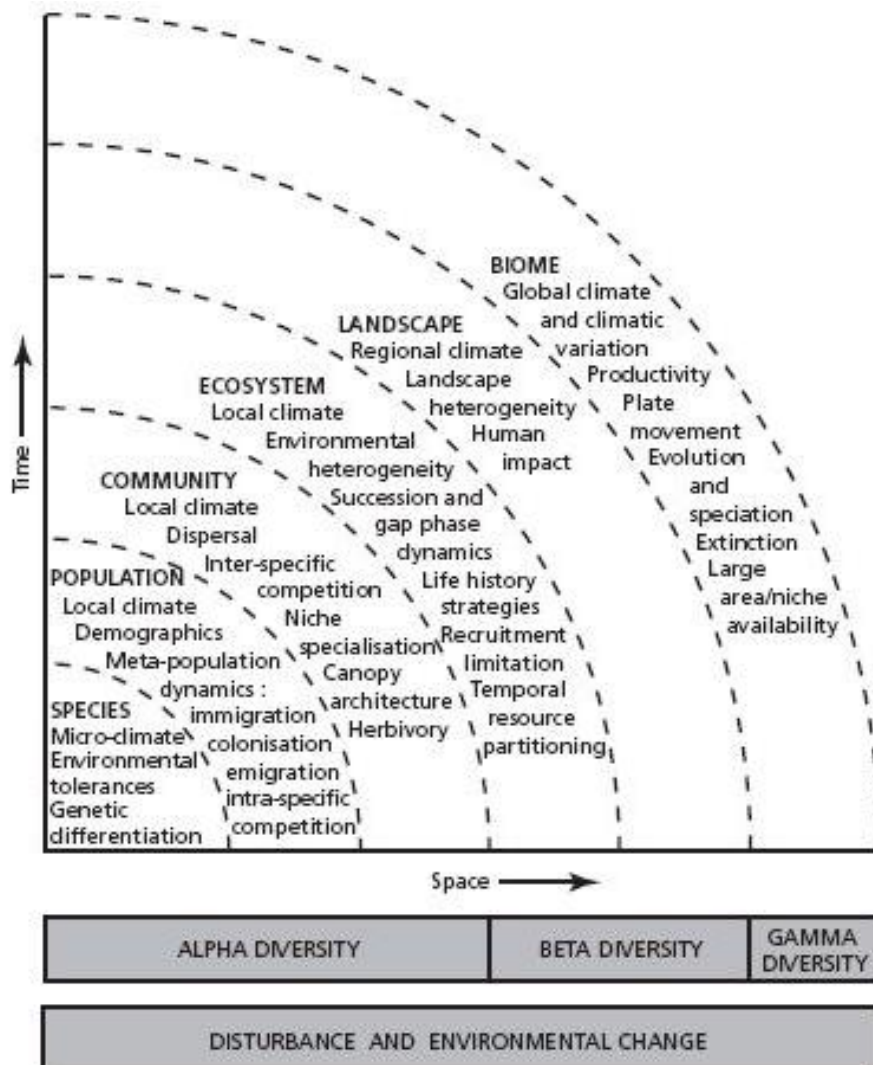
Time

BIOME
Global climate and climatic variation
Productivity
Plate movement
Evolution and speciation
Extinction
Large area/niche availability

LANDSCAPE
Regional climate
Landscape heterogeneity
Human impact

ECOSYSTEM
Local climate
Environmental heterogeneity
Succession and gap phase dynamics
Life history strategies
Recruitment limitation
Temporal resource partitioning

COMMUNITY
Local climate
Dispersal
Inter-specific competition
Niche specialisation
Canopy architecture
Herbivory

POPULATION
Local climate
Demographics
Meta-population dynamics :
immigration
colonisation
emigration
intra-specific competition

SPECIES
Micro-climate
Environmental tolerances
Genetic differentiation

Space

| ALPHA DIVERSITY | BETA DIVERSITY | GAMMA DIVERSITY |
|---|---|---|

DISTURBANCE AND ENVIRONMENTAL CHANGE